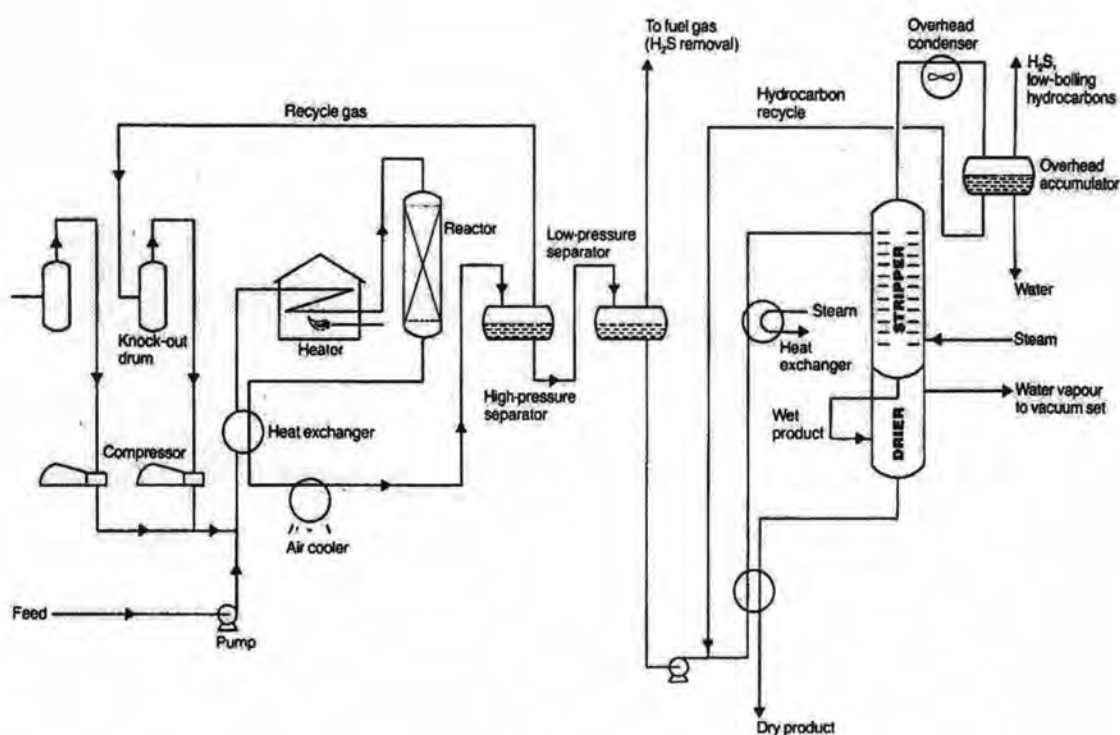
To fuel gas
($H_2S$ removal)

Overhead
condenser

$H_2S$,
low-boiling
hydrocarbons

Recycle gas

Hydrocarbon
recycle

Overhead
accumulator

Reactor

Low-pressure
separator

STRIPPER

Water

Knock-out
drum

Heater

Steam

Steam

Heat
exchanger

High-pressure
separator

Water vapour
to vacuum set

Wet
product

Heat exchanger

DRIER

Compressor

Air cooler

Feed

Pump

Dry product